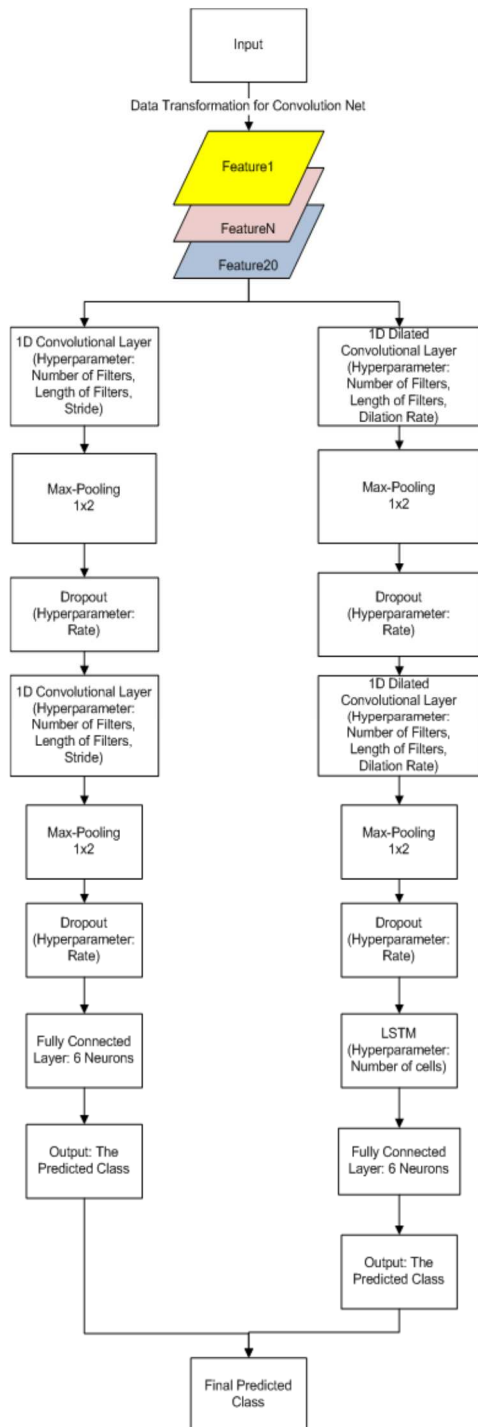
Input

Data Transformation for Convolution Net

Feature1

FeatureN

Feature20

1D Convolutional Layer (Hyperparameter: Number of Filters, Length of Filters, Stride)

Max-Pooling 1x2

Dropout (Hyperparameter: Rate)

1D Convolutional Layer (Hyperparameter: Number of Filters, Length of Filters, Stride)

Max-Pooling 1x2

Dropout (Hyperparameter: Rate)

Fully Connected Layer: 6 Neurons

Output: The Predicted Class

1D Dilated Convolutional Layer (Hyperparameter: Number of Filters, Length of Filters, Dilation Rate)

Max-Pooling 1x2

Dropout (Hyperparameter: Rate)

1D Dilated Convolutional Layer (Hyperparameter: Number of Filters, Length of Filters, Dilation Rate)

Max-Pooling 1x2

Dropout (Hyperparameter: Rate)

LSTM (Hyperparameter: Number of cells)

Fully Connected Layer: 6 Neurons

Output: The Predicted Class

Final Predicted Class